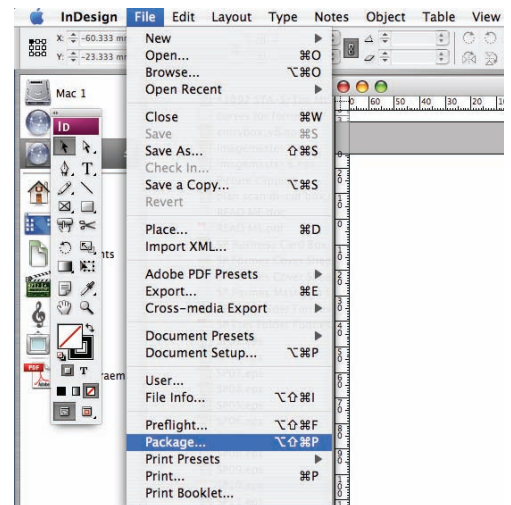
InDesign File Edit Layout Type Notes Object Table View

X: -60.333 m
Y: -23.333 m

Mac 1

ID

New ▶
Open... ⌘O
Browse... ⌥⌘O
Open Recent ▶

Close ⌘W
Save ⌘S
Save As... ⇧⌘S
Check In...
Save a Copy... ⌥⌘S
Revert

Place... ⌘D
Import XML...

Adobe PDF Presets ▶
Export... ⌘E
Cross-media Export ▶

Document Presets ▶
Document Setup... ⌥⌘P

User...
File Info... ⌥⇧⌘I

Preflight... ⌥⇧⌘F
Package... ⌥⇧⌘P
Print Presets ▶
Print... ⌘P
Print Booklet...

60 50 40 30 20 10

nts

aem

PDF